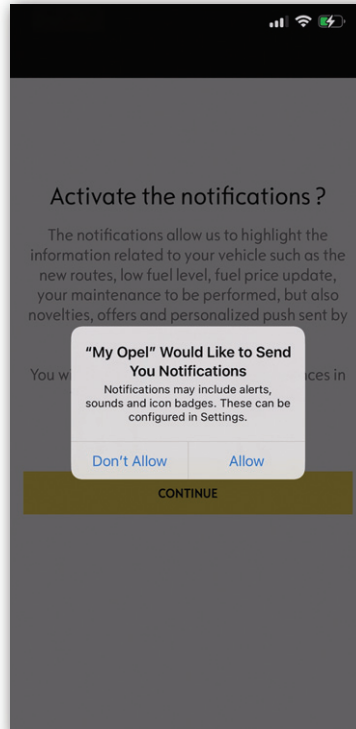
Activate the notifications ?

The notifications allow us to highlight the information related to your vehicle such as the new routes, low fuel level, fuel price update, your maintenance to be performed, but also novelties, offers and personalized push sent by

You w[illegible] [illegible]ces in

"My Opel" Would Like to Send You Notifications

Notifications may include alerts, sounds and icon badges. These can be configured in Settings.

Don't Allow

Allow

CONTINUE